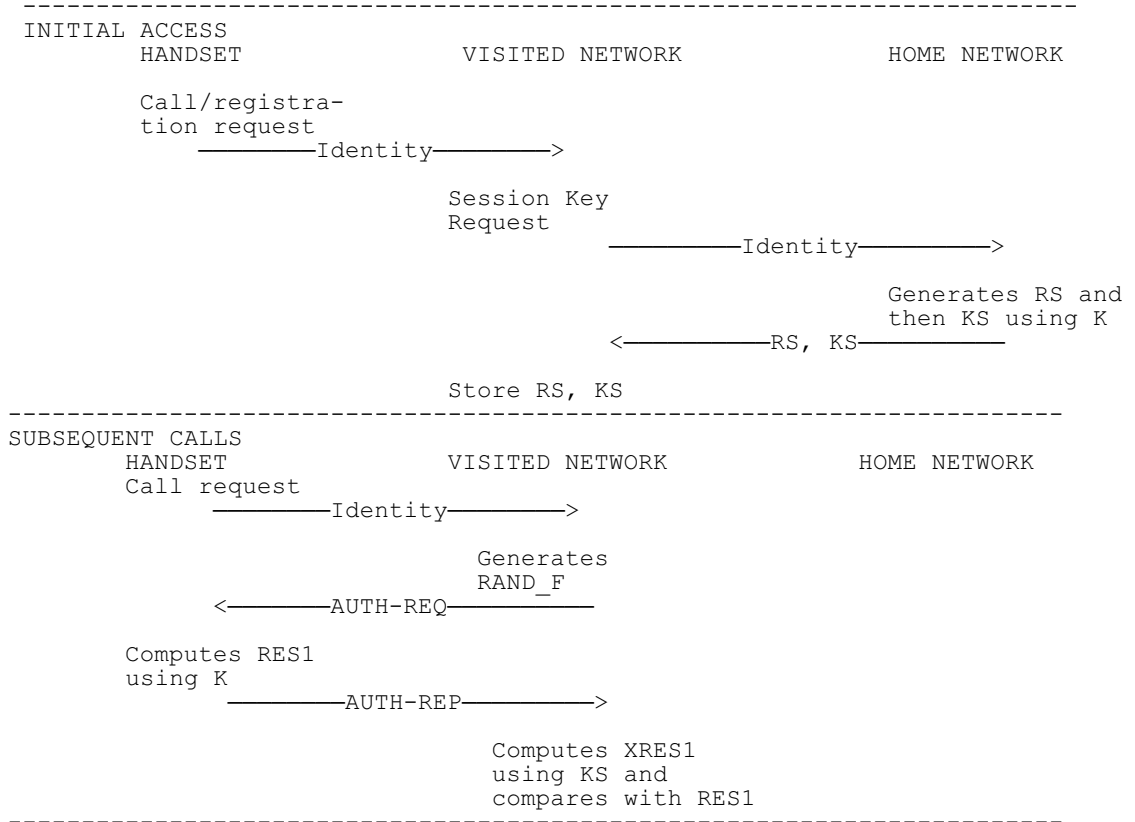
INITIAL ACCESS
HANDSET VISITED NETWORK HOME NETWORK

Call/registration request
——Identity——>

Session Key Request
——Identity——>

Generates RS and then KS using K
<——RS, KS——

Store RS, KS

SUBSEQUENT CALLS
HANDSET VISITED NETWORK HOME NETWORK
Call request
——Identity——>

Generates RAND_F
<——AUTH-REQ——

Computes RES1 using K
——AUTH-REP——>

Computes XRES1 using KS and compares with RES1